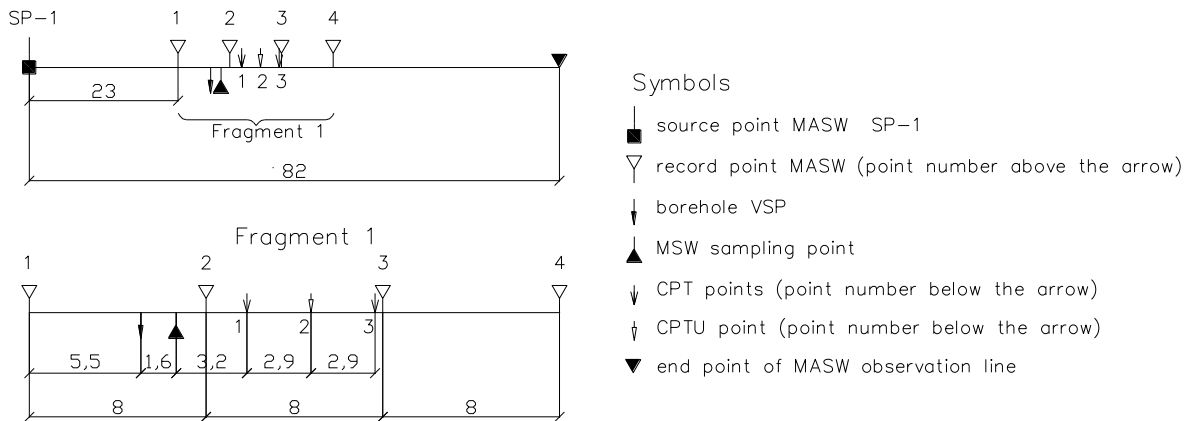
SP–1

1 2 3 4

1 2 3

23

Fragment 1

82

Fragment 1

1 2 3 4

1 2 3

5,5 1,6 3,2 2,9 2,9

8 8 8

Symbols

source point MASW SP–1

record point MASW (point number above the arrow)

borehole VSP

MSW sampling point

CPT points (point number below the arrow)

CPTU point (point number below the arrow)

end point of MASW observation line